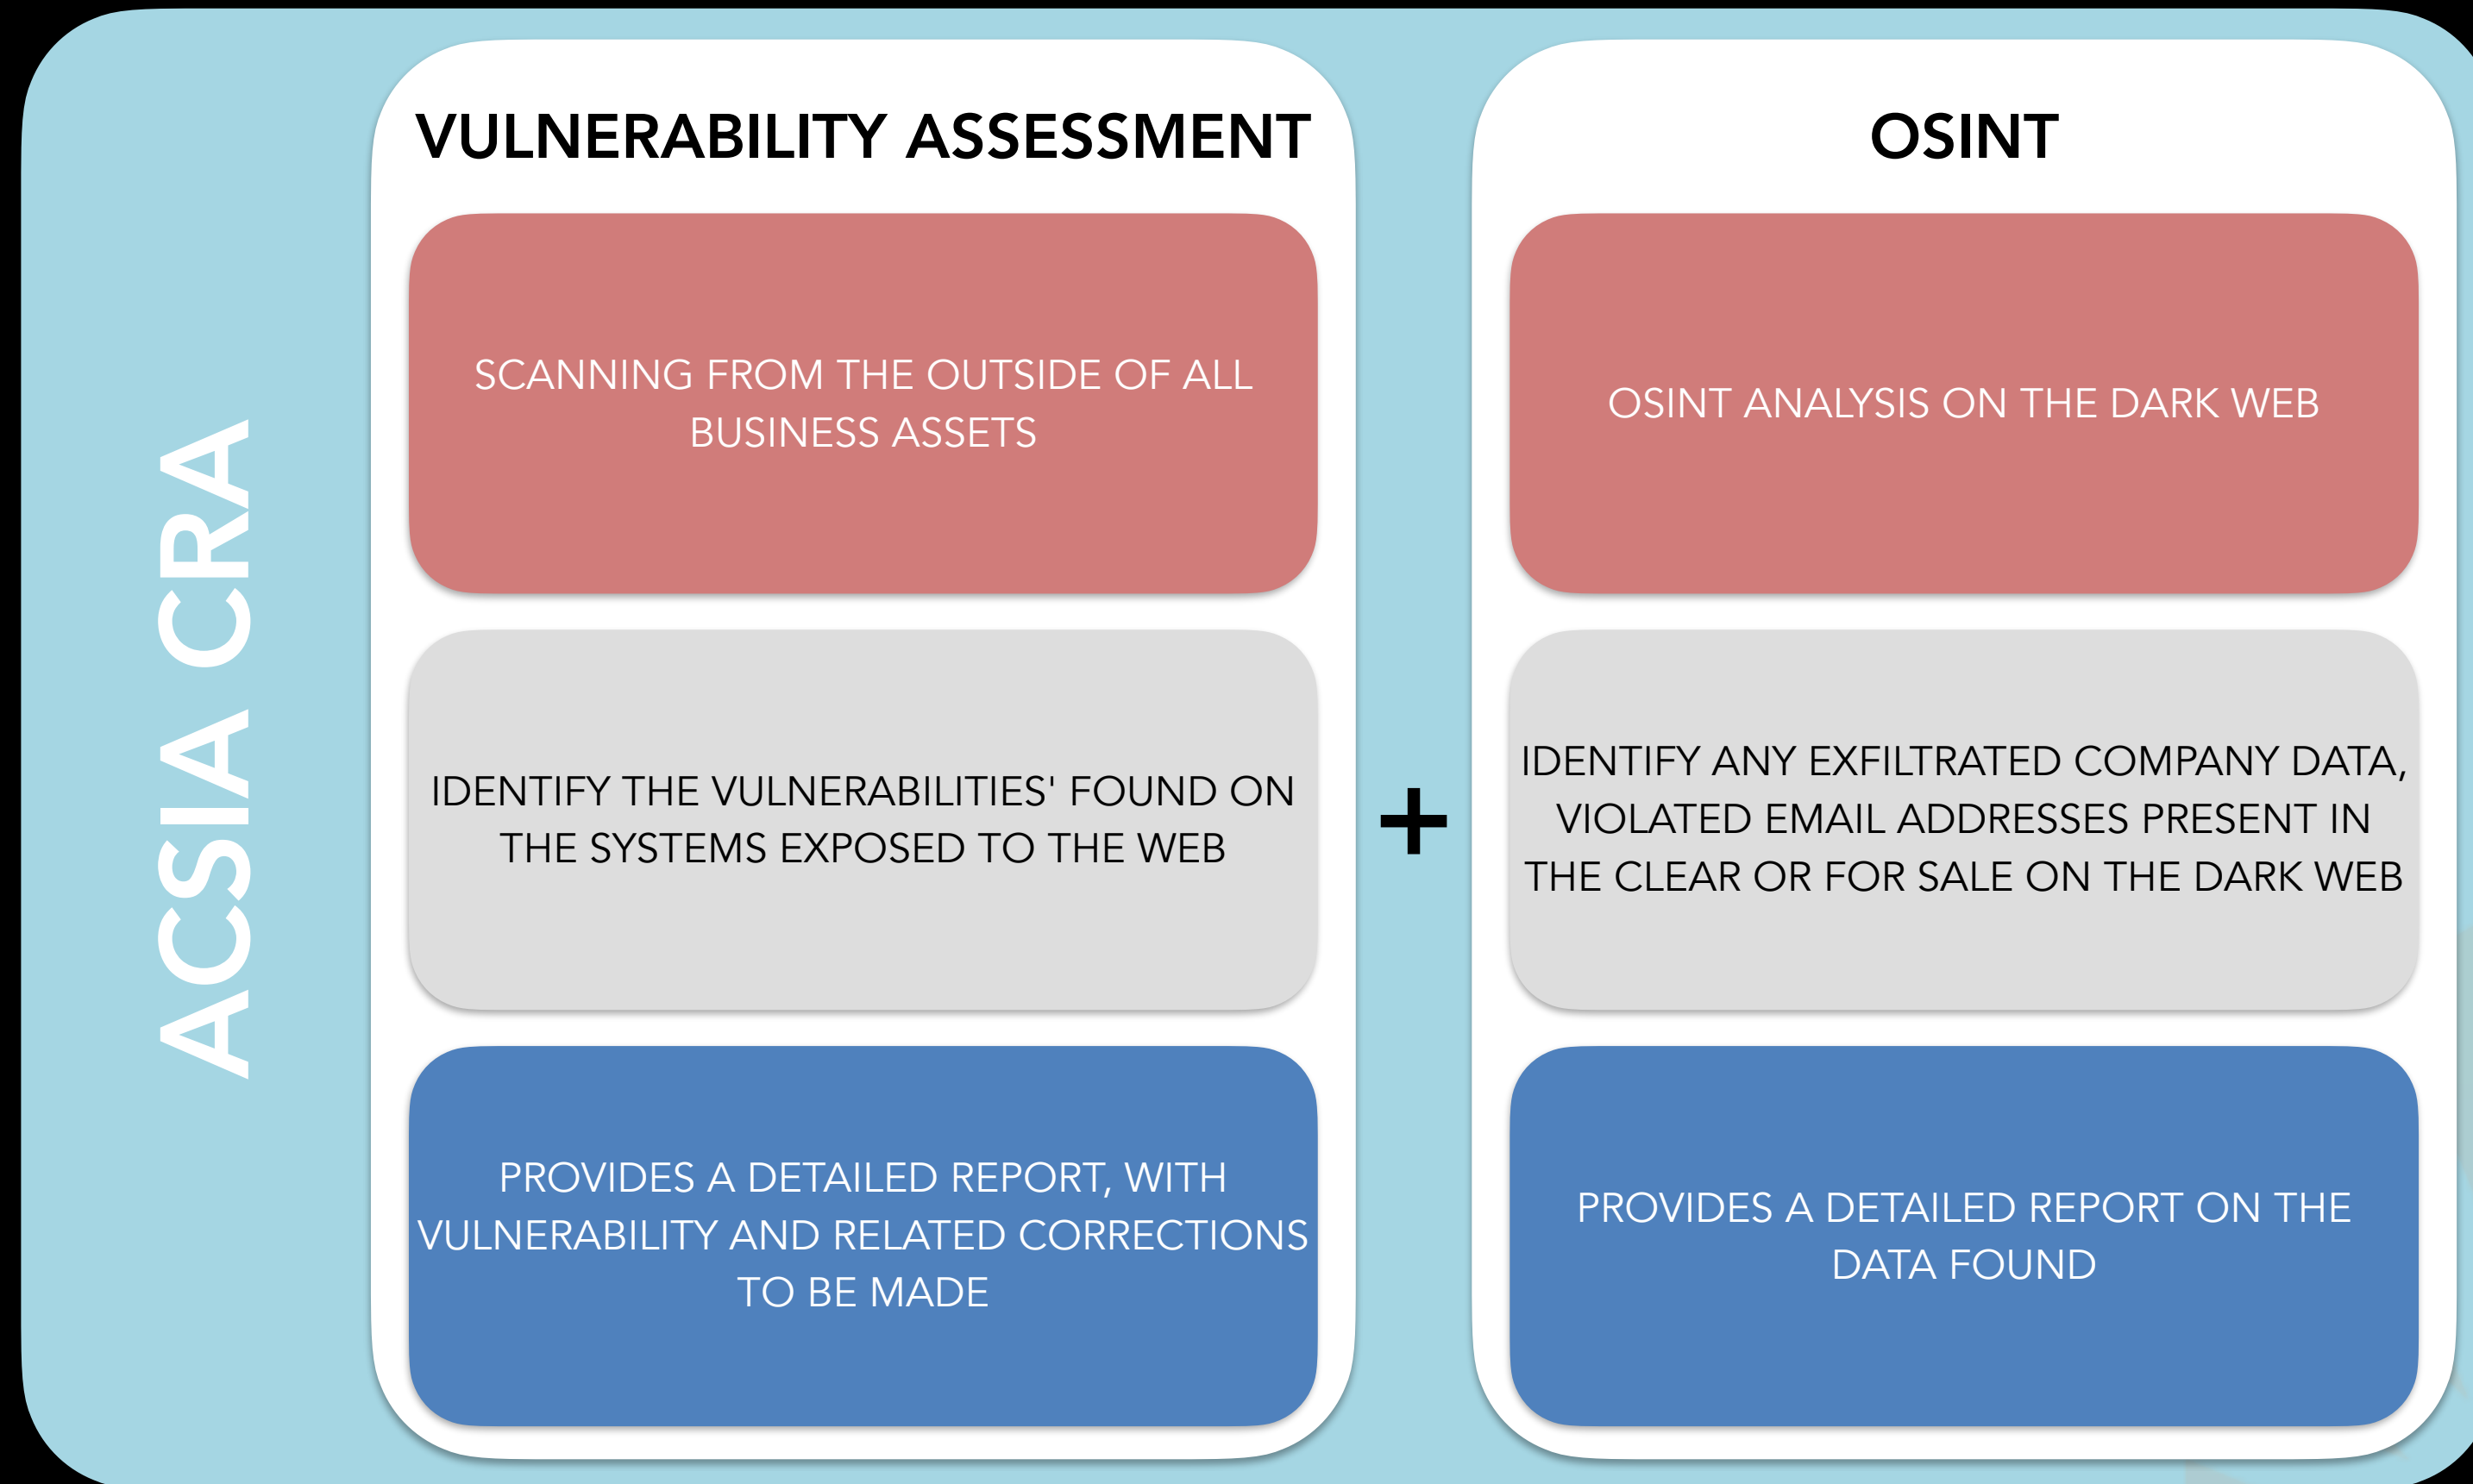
ACSIA CRA

VULNERABILITY ASSESSMENT

SCANNING FROM THE OUTSIDE OF ALL BUSINESS ASSETS

IDENTIFY THE VULNERABILITIES' FOUND ON THE SYSTEMS EXPOSED TO THE WEB

PROVIDES A DETAILED REPORT, WITH VULNERABILITY AND RELATED CORRECTIONS TO BE MADE

+

OSINT

OSINT ANALYSIS ON THE DARK WEB

IDENTIFY ANY EXFILTRATED COMPANY DATA, VIOLATED EMAIL ADDRESSES PRESENT IN THE CLEAR OR FOR SALE ON THE DARK WEB

PROVIDES A DETAILED REPORT ON THE DATA FOUND